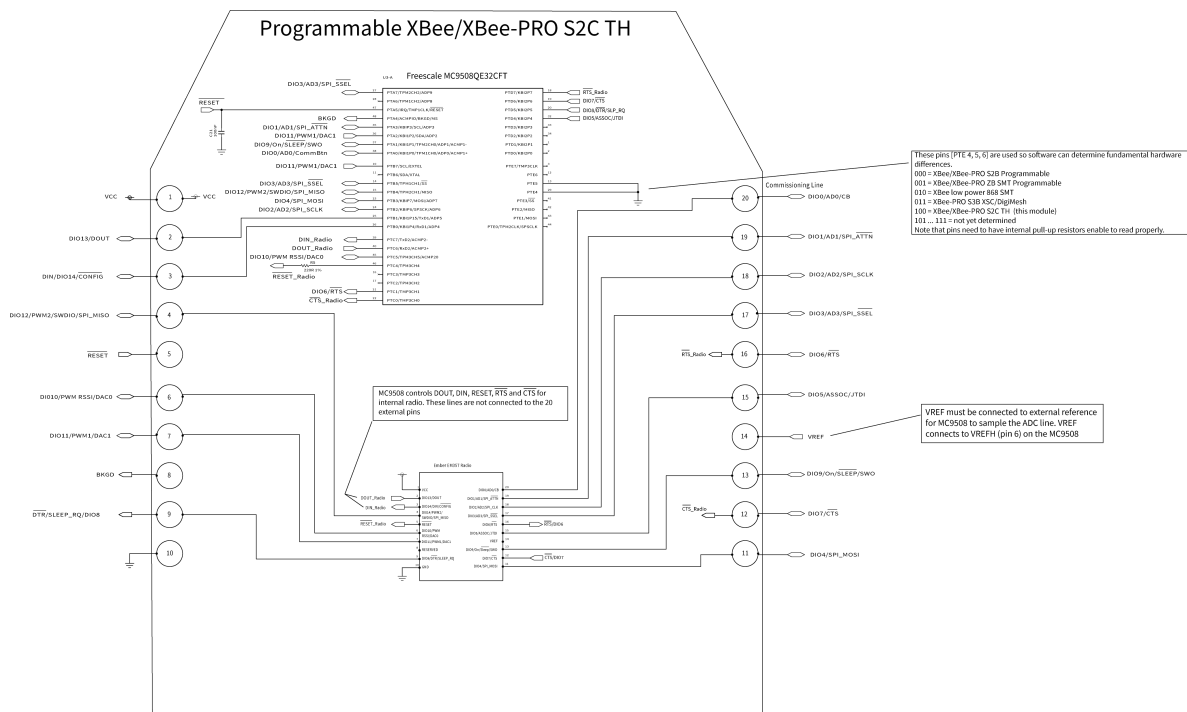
Programmable XBee/XBee-PRO S2C TH

Freescale MC9508QE32CFT

DIO3/AD3/SPI_$\overline{SSEL}$

$\overline{RESET}$

BKGD

DIO1/AD1/SPI_$\overline{ATTN}$

DIO11/PWM1/DAC1

DIO9/On/SLEEP/SWO

DIO0/AD0/CommBtn

DIO11/PWM1/DAC1

DIO3/AD3/SPI_$\overline{SSEL}$

DIO12/PWM2/SWDIO/SPI_MISO

DIO4/SPI_MOSI

DIO2/AD2/SPI_SCLK

DIN_Radio

DOUT_Radio

DIO10/PWM RSSI/DAC0

$\overline{RESET}$_Radio

DIO6/$\overline{RTS}$

$\overline{CTS}$_Radio

$\overline{RTS}$_Radio

DIO7/$\overline{CTS}$

DIO8/$\overline{DTR}$/SLP_RQ

DIO5/ASSOC/JTDI

These pins [PTE 4, 5, 6] are used so software can determine fundamental hardware differences.
000 = XBee/XBee-PRO S2B Programmable
001 = XBee/XBee-PRO ZB SMT Programmable
010 = XBee low power 868 SMT
011 = XBee-PRO S3B XSC/DigiMesh
100 = XBee/XBee-PRO S2C TH (this module)
101 ... 111 = not yet determined
Note that pins need to have internal pull-up resistors enable to read properly.

VCC 1 VCC

Commissioning Line

20 DIO0/AD0/CB

DIO13/DOUT 2

19 DIO1/AD1/SPI_$\overline{ATTN}$

DIN/DIO14/$\overline{CONFIG}$ 3

18 DIO2/AD2/SPI_SCLK

DIO12/PWM2/SWDIO/SPI_MISO 4

17 DIO3/AD3/SPI_$\overline{SSEL}$

$\overline{RESET}$ 5

$\overline{RTS}$_Radio 16 DIO6/$\overline{RTS}$

MC9508 controls DOUT, DIN, RESET, $\overline{RTS}$ and $\overline{CTS}$ for internal radio. These lines are not connected to the 20 external pins

DIO10/PWM RSSI/DAC0 6

15 DIO5/ASSOC/JTDI

VREF must be connected to external reference for MC9508 to sample the ADC line. VREF connects to VREFH (pin 6) on the MC9508

DIO11/PWM1/DAC1 7

14 VREF

BKGD 8

13 DIO9/On/$\overline{SLEEP}$/SWO

DOUT_Radio

DIN_Radio

$\overline{RESET}$_Radio

$\overline{DTR}$/SLEEP_RQ/DIO8 9

$\overline{CTS}$_Radio 12 DIO7/$\overline{CTS}$

10

11 DIO4/SPI_MOSI